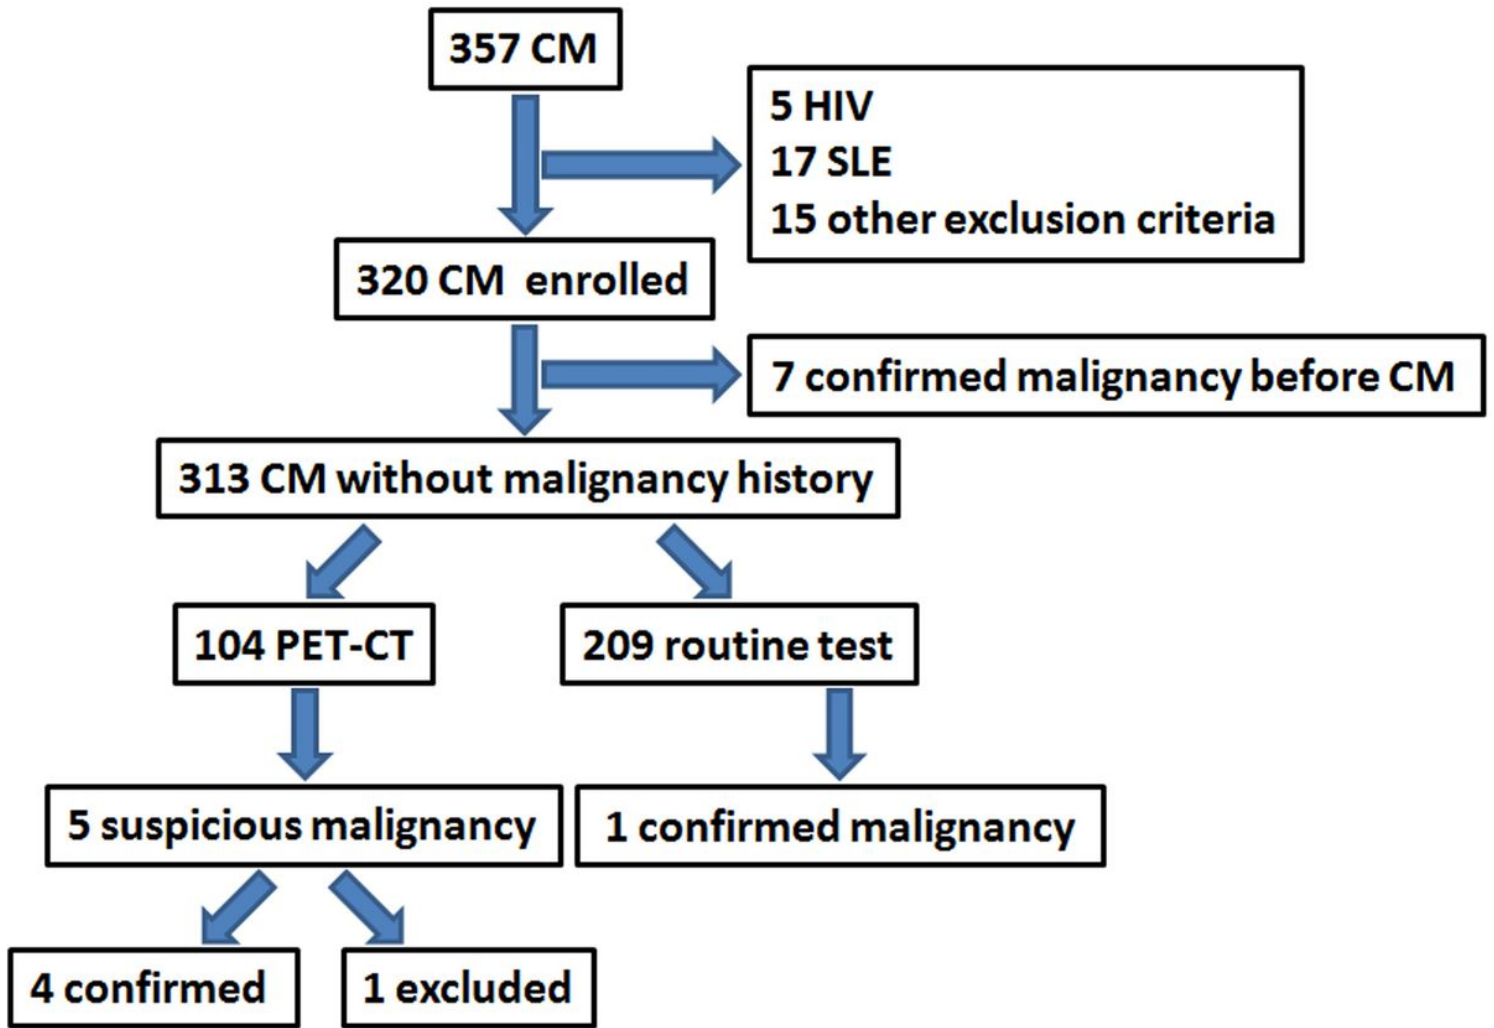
357 CM

5 HIV
17 SLE
15 other exclusion criteria

320 CM enrolled

7 confirmed malignancy before CM

313 CM without malignancy history

104 PET-CT

209 routine test

5 suspicious malignancy

1 confirmed malignancy

4 confirmed

1 excluded